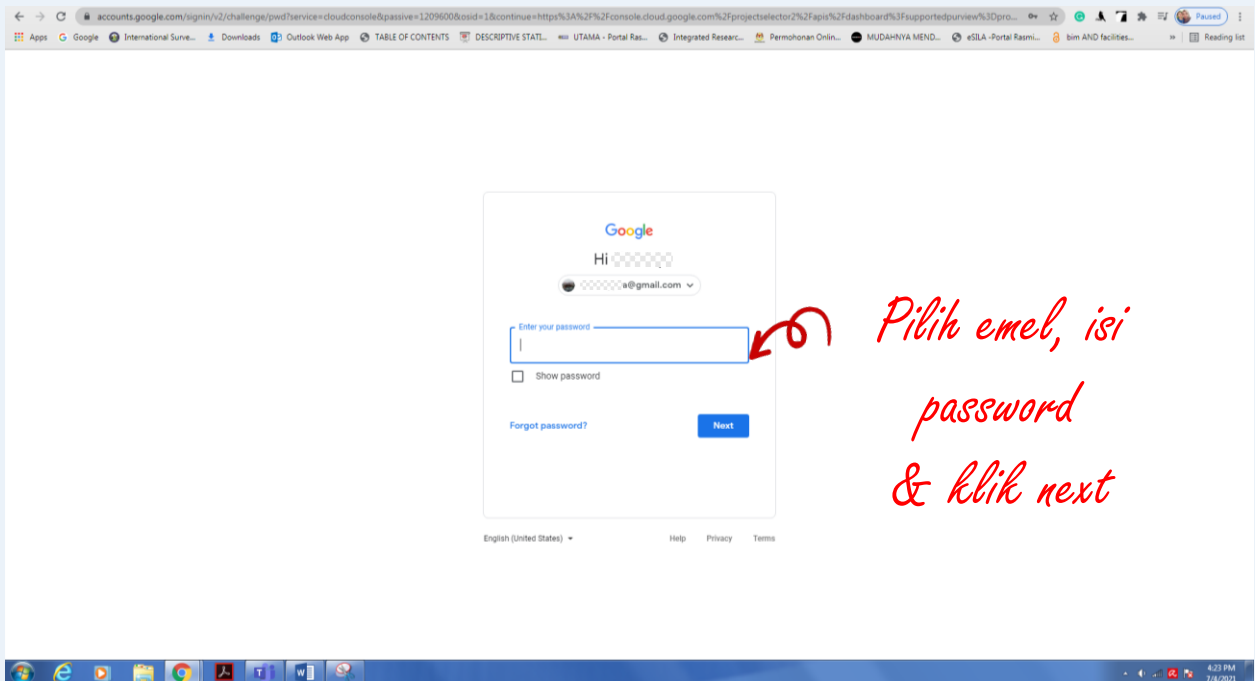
accounts.google.com/signin/v2/challenge/pwd?service=cloudconsole&passive=1209600&osid=1&continue=https%3A%2F%2Fconsole.cloud.google.com%2Fprojectselector2%2Fapis%2Fdashboard%3Fsupportedpurview%3Dpro...

Paused

Apps Google International Surve... Downloads Outlook Web App TABLE OF CONTENTS DESCRIPTIVE STATI... UTAMA - Portal Ras... Integrated Researc... Permohonan Onlin... MUDAHNYA MEND... eSILA -Portal Rasmi... bim AND facilities... » Reading list

Google

Hi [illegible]

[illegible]a@gmail.com

Enter your password

Show password

Forgot password?

Next

Pilih emel, isi password & klik next

English (United States)

Help Privacy Terms

4:23 PM
7/4/2021